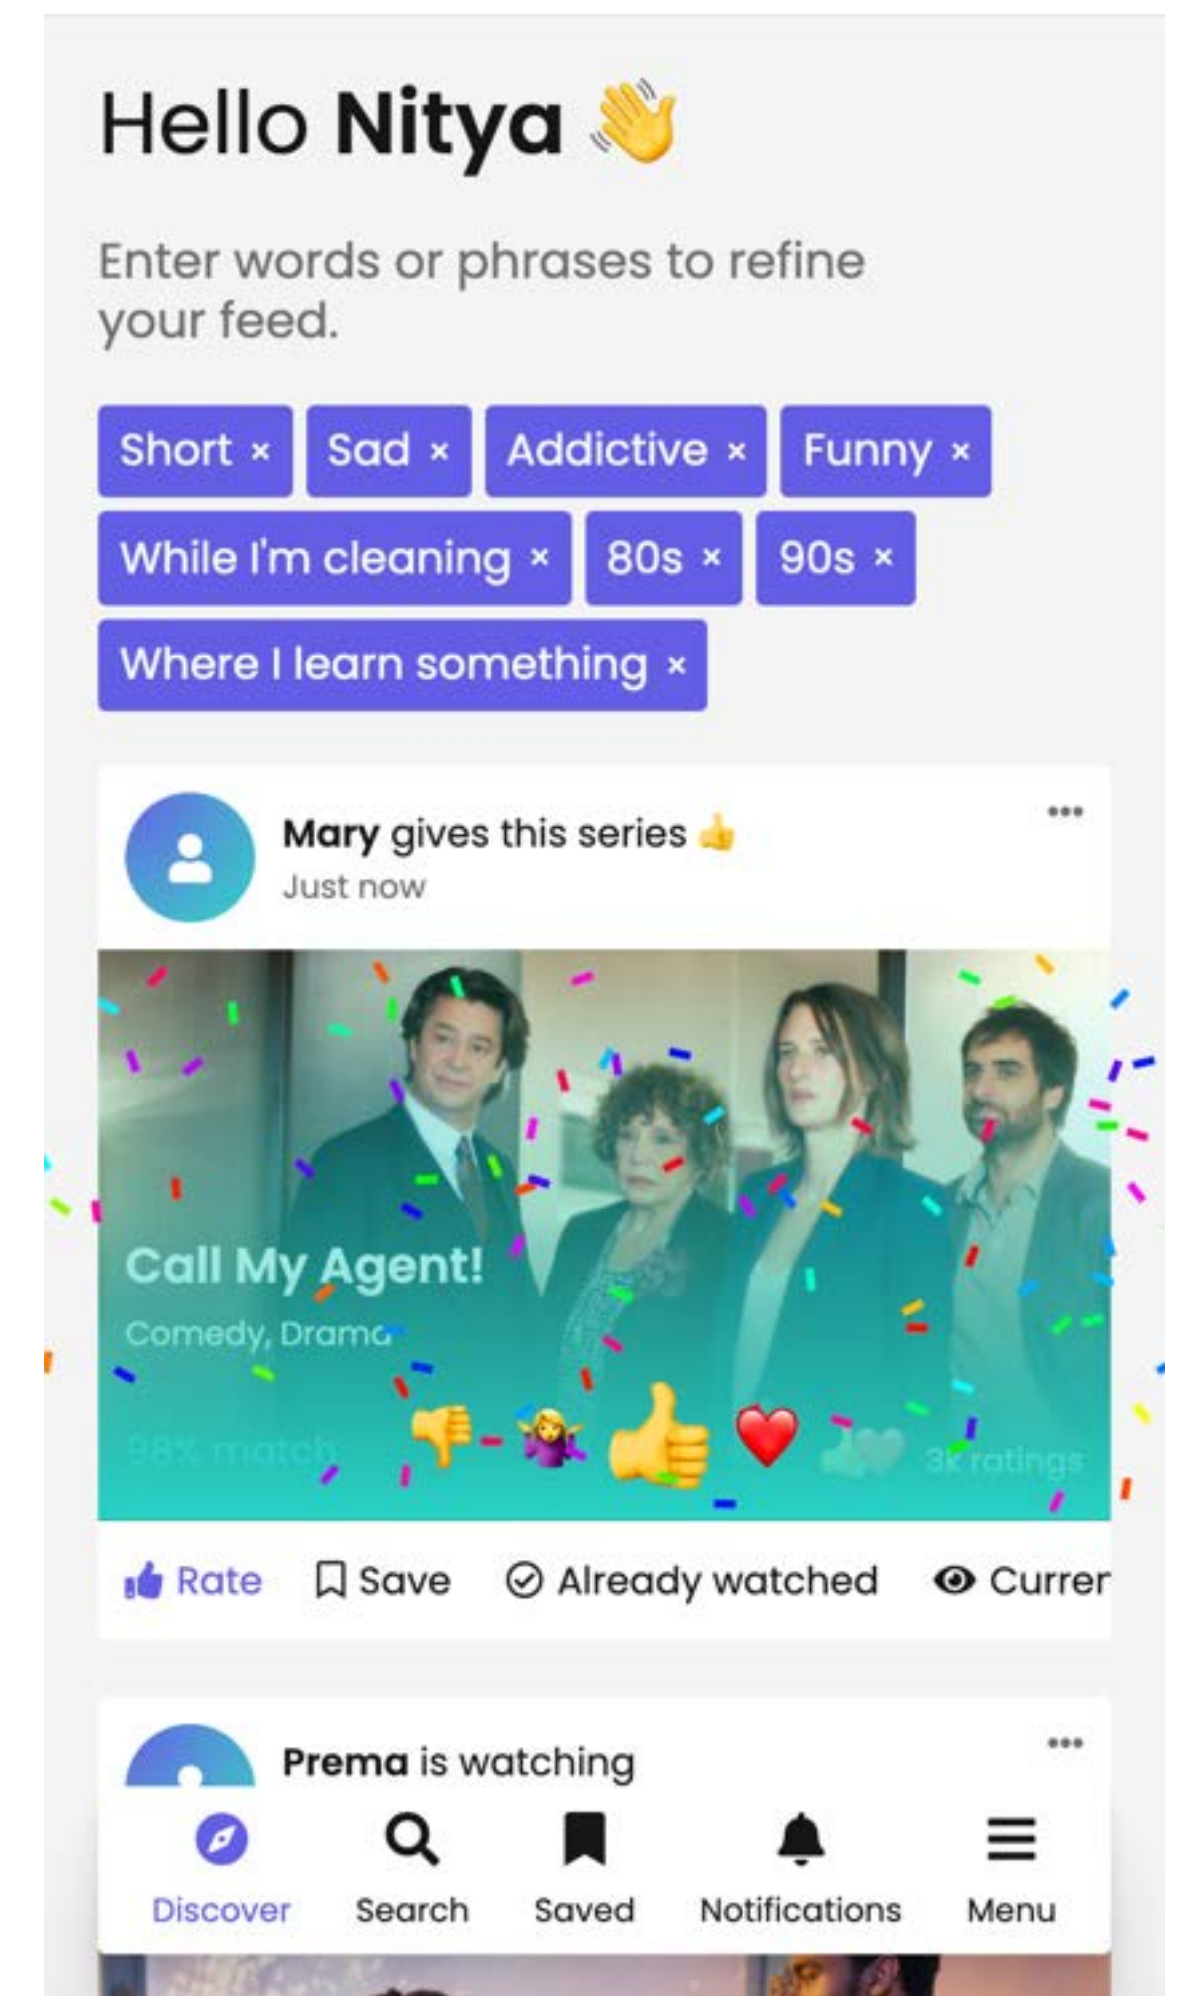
Hello Nitya 👋

Enter words or phrases to refine your feed.

Short × Sad × Addictive × Funny × While I'm cleaning × 80s × 90s × Where I learn something ×

Mary gives this series 👍
Just now

Call My Agent!
Comedy, Drama
98% match
3k ratings

Rate Save Already watched Curren

Prema is watching

Discover Search Saved Notifications Menu